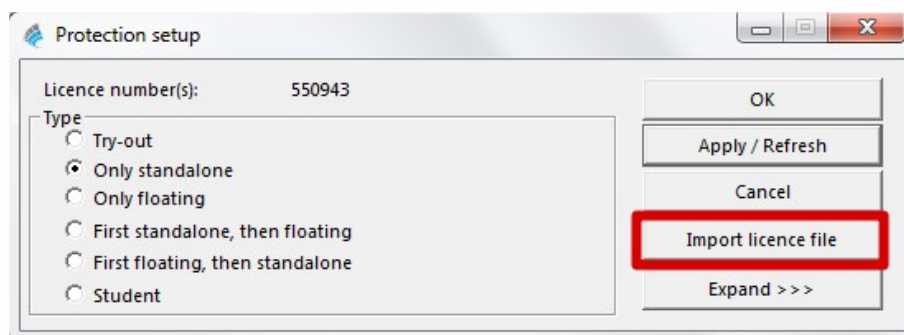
Protection setup

Licence number(s): 550943

Type

Try-out

Only standalone

Only floating

First standalone, then floating

First floating, then standalone

Student

OK

Apply / Refresh

Cancel

Import licence file

Expand >>>